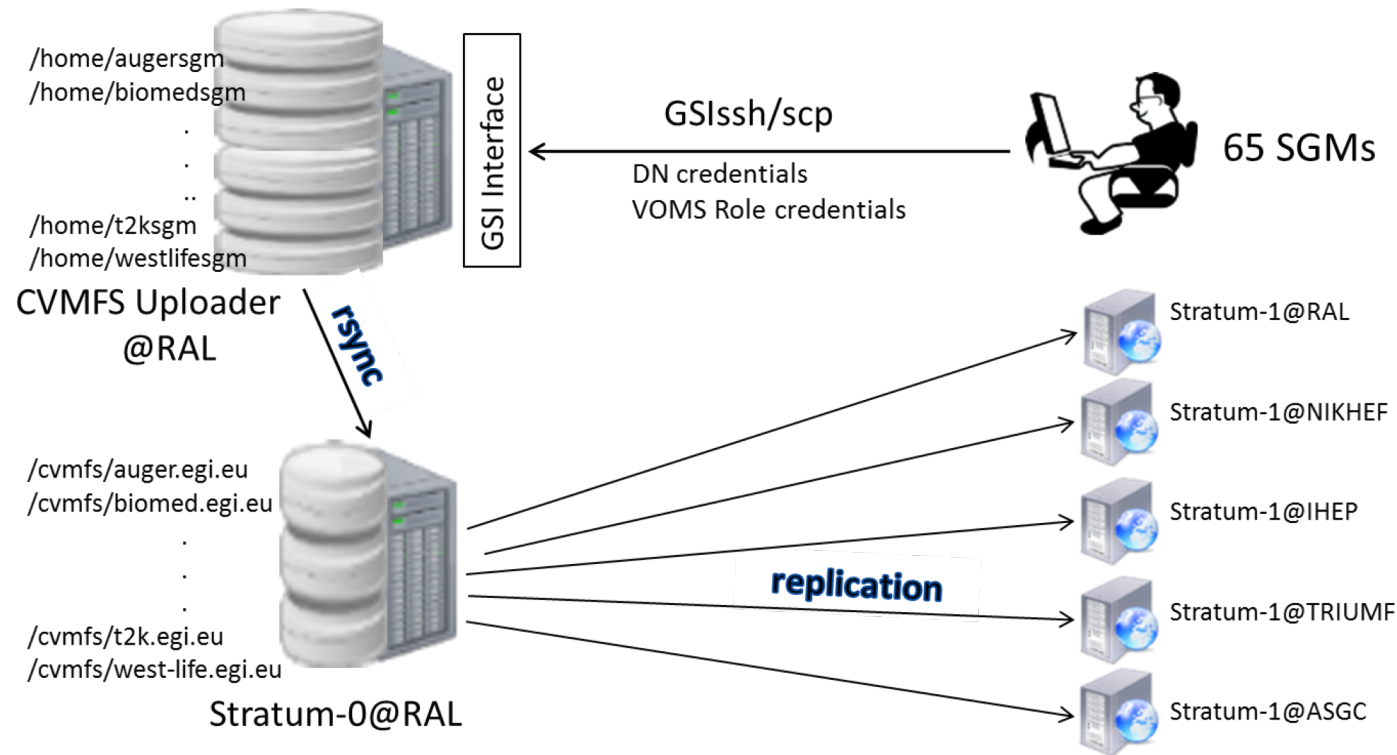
/home/augersgm
/home/biomedsgm
.
.
..
/home/t2ksgm
/home/westlifesgm

GSI Interface

GSIssh/scp

DN credentials
VOMS Role credentials

65 SGMs

CVMFS Uploader @RAL

rsync

Stratum-1@RAL

Stratum-1@NIKHEF

Stratum-1@IHEP

Stratum-1@TRIUMF

Stratum-1@ASGC

/cvmfs/auger.egi.eu
/cvmfs/biomed.egi.eu
.
.
.
/cvmfs/t2k.egi.eu
/cvmfs/west-life.egi.eu

replication

Stratum-0@RAL